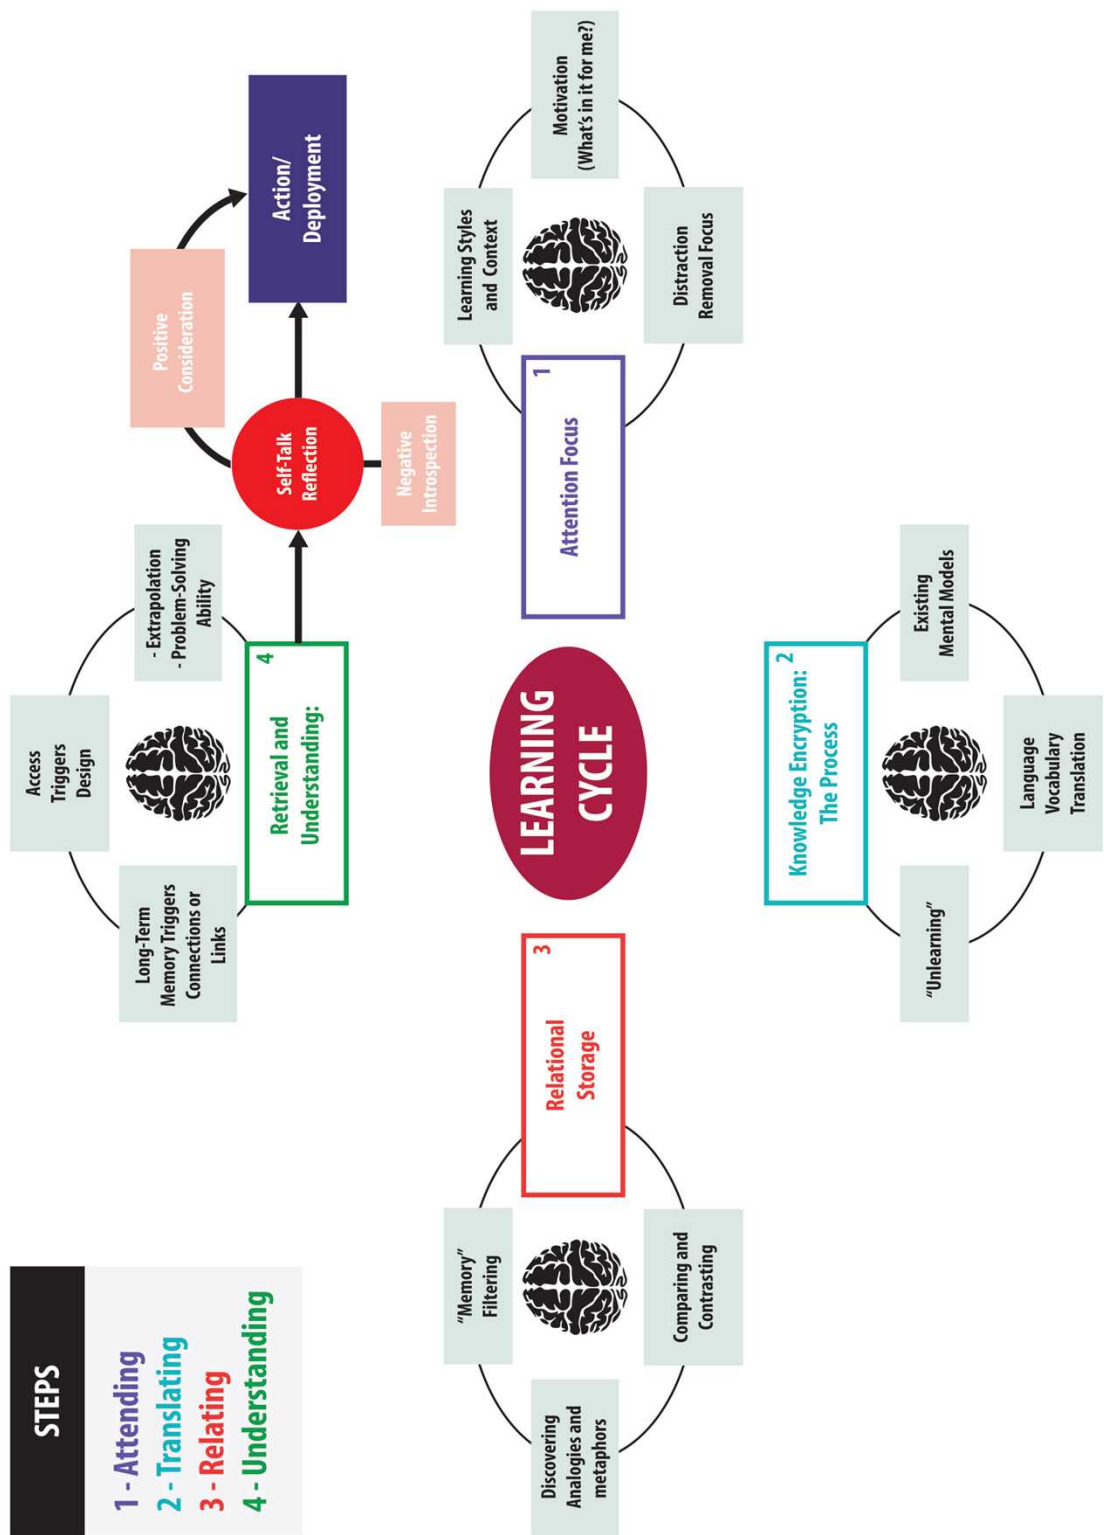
STEPS

1 - Attending
2 - Translating
3 - Relating
4 - Understanding

LEARNING CYCLE

1
Attention Focus

Learning Styles and Context

Motivation (What's in it for me?)

Distraction Removal Focus

2
Knowledge Encryption: The Process

Existing Mental Models

Language Vocabulary Translation

"Unlearning"

3
Relational Storage

"Memory" Filtering

Comparing and Contrasting

Discovering Analogies and metaphors

4
Retrieval and Understanding:

Long-Term Memory Triggers Connections or Links

Access Triggers Design

- Extrapolation
- Problem-Solving Ability

Self-Talk Reflection

Negative Introspection

Positive Consideration

Action/ Deployment